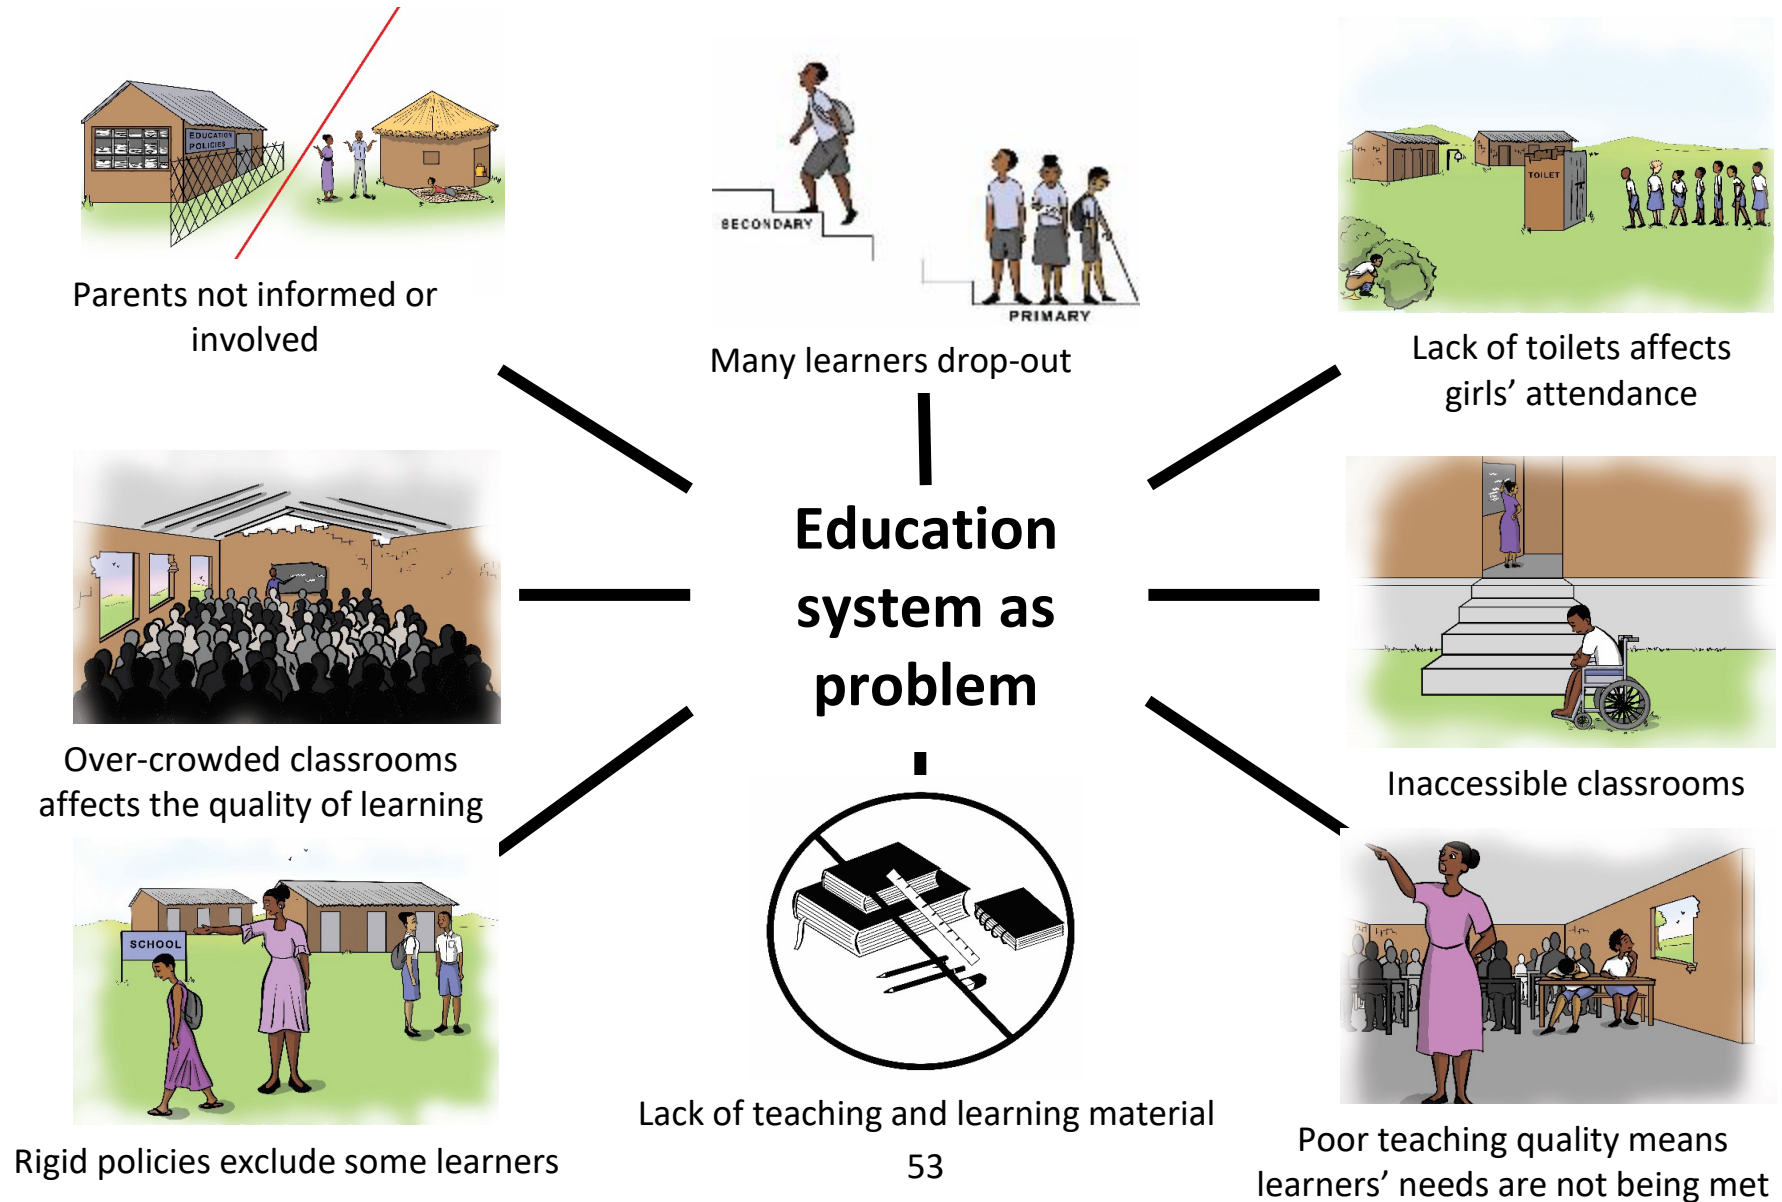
EDUCATION POLICIES

Parents not informed or involved

SECONDARY

PRIMARY

Many learners drop-out

TOILET

Lack of toilets affects girls' attendance

Education system as problem

Over-crowded classrooms affects the quality of learning

Inaccessible classrooms

SCHOOL

Rigid policies exclude some learners

Lack of teaching and learning material

53

Poor teaching quality means learners' needs are not being met